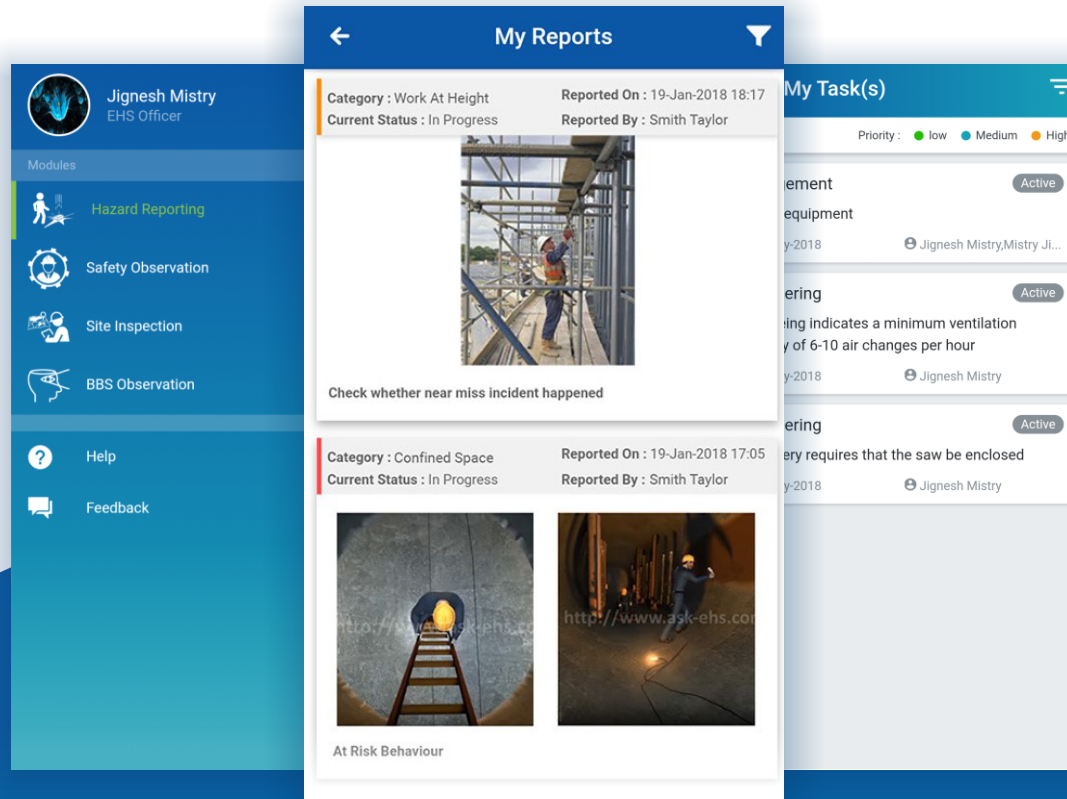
Jignesh Mistry
EHS Officer

Modules

Hazard Reporting

Safety Observation

Site Inspection

BBS Observation

Help

Feedback

My Reports

Category : Work At Height
Current Status : In Progress
Reported On : 19-Jan-2018 18:17
Reported By : Smith Taylor

Check whether near miss incident happened

Category : Confined Space
Current Status : In Progress
Reported On : 19-Jan-2018 17:05
Reported By : Smith Taylor

http://www.ask-ehs.co

http://www.ask-ehs.co

At Risk Behaviour

My Task(s)

Priority : low Medium High

gement
Active
equipment
y-2018
Jignesh Mistry,Mistry Ji...

ering
Active
eing indicates a minimum ventilation
y of 6-10 air changes per hour
y-2018
Jignesh Mistry

ering
Active
ery requires that the saw be enclosed
y-2018
Jignesh Mistry